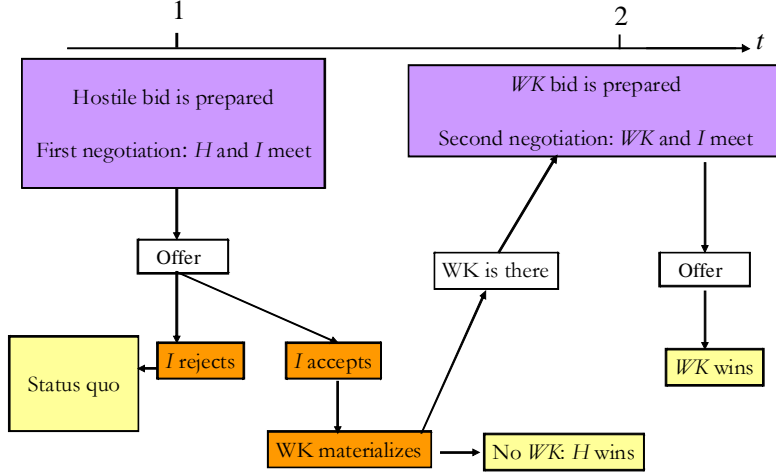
1

2

$t$

Hostile bid is prepared

First negotiation: $H$ and $I$ meet

$WK$ bid is prepared

Second negotiation: $WK$ and $I$ meet

Offer

WK is there

Offer

Status quo

$I$ rejects

$I$ accepts

$WK$ wins

WK materializes

No $WK$: $H$ wins